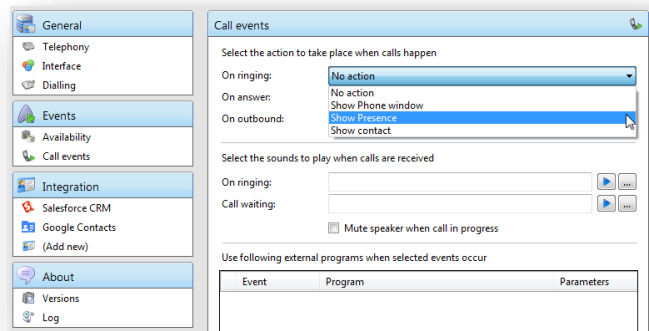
General
Telephony
Interface
Dialling

Events
Availability
Call events

Integration
Salesforce CRM
Google Contacts
(Add new)

About
Versions
Log

Call events

Select the action to take place when calls happen

On ringing:
No action
On answer:
On outbound:
No action
Show Phone window
Show Presence
Show contact

Select the sounds to play when calls are received

On ringing:
...
Call waiting:
...
Mute speaker when call in progress

Use following external programs when selected events occur

| Event | Program | Parameters |
|---|---|---|